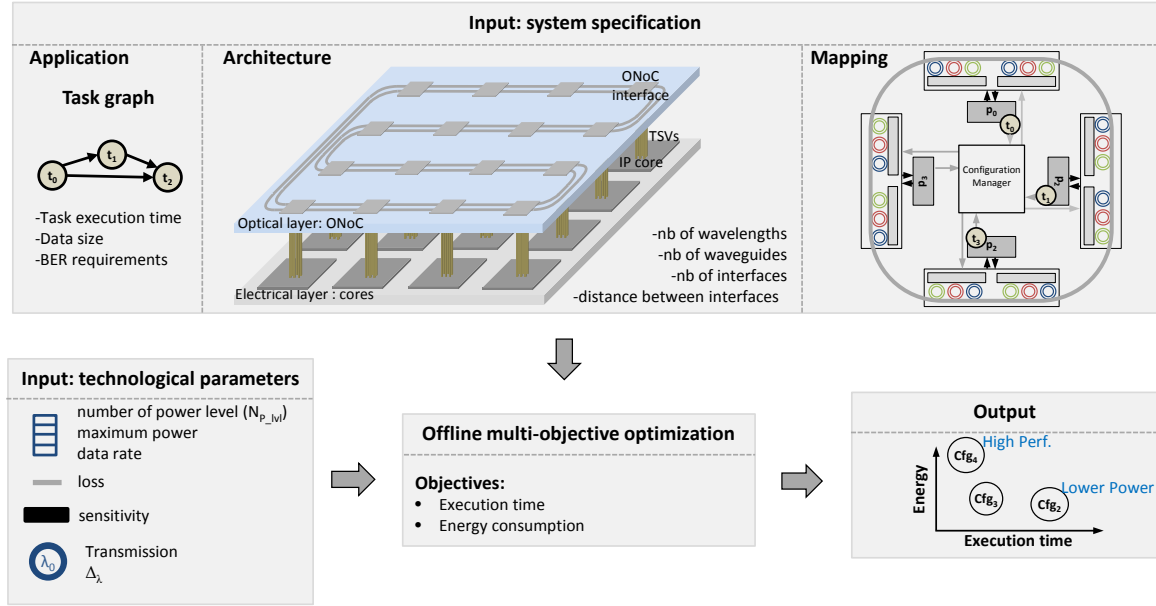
Input: system specification

Application

Task graph

$t_0$ $t_1$ $t_2$

-Task execution time
-Data size
-BER requirements

Architecture

ONoC interface

TSVs

IP core

Optical layer: ONoC

Electrical layer : cores

-nb of wavelengths
-nb of waveguides
-nb of interfaces
-distance between interfaces

Mapping

$p_0$ $t_0$ $p_3$ Configuration Manager $p_1$ $t_1$ $t_3$ $p_2$

Input: technological parameters

number of power level ($N_{P\_lvl}$)
maximum power
data rate

loss

sensitivity

$\lambda_0$ Transmission $\Delta_\lambda$

Offline multi-objective optimization

Objectives:
• Execution time
• Energy consumption

Output

$Cfg_4$ High Perf.

$Cfg_3$ $Cfg_2$ Lower Power

Energy

Execution time